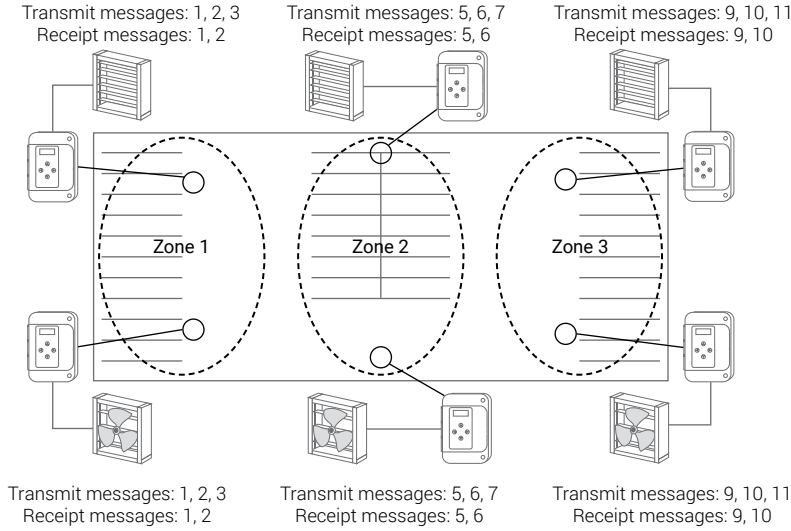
Transmit messages: 1, 2, 3
Receipt messages: 1, 2

Transmit messages: 5, 6, 7
Receipt messages: 5, 6

Transmit messages: 9, 10, 11
Receipt messages: 9, 10

Zone 1

Zone 2

Zone 3

Transmit messages: 1, 2, 3
Receipt messages: 1, 2

Transmit messages: 5, 6, 7
Receipt messages: 5, 6

Transmit messages: 9, 10, 11
Receipt messages: 9, 10